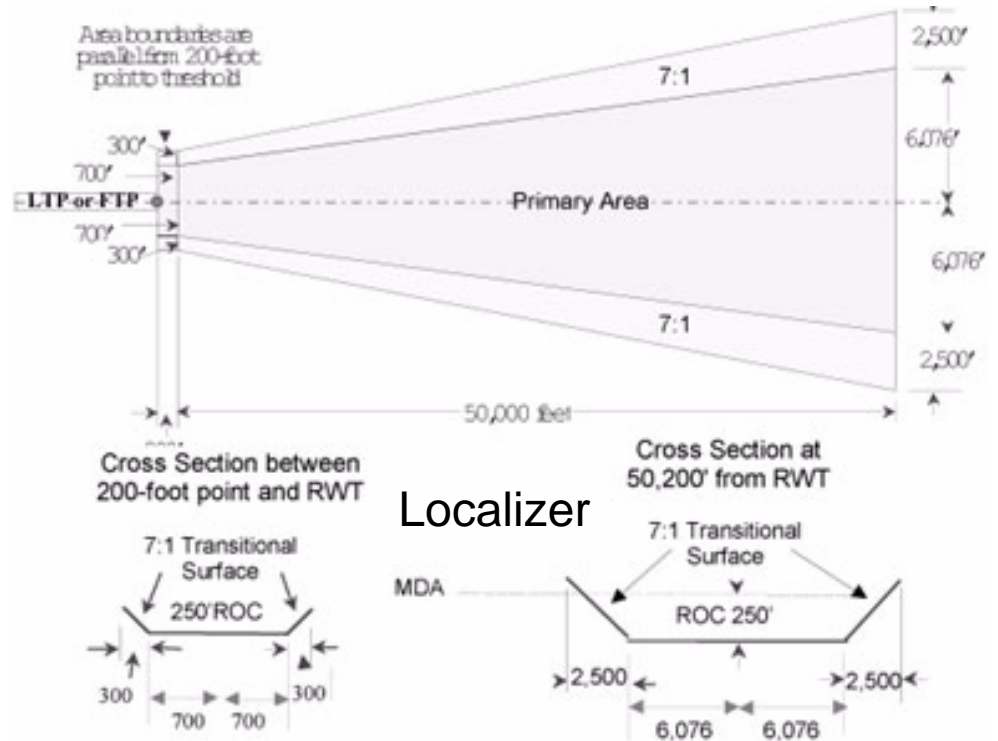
Area boundaries are parallel from 200-foot point to threshold

2,500'

7:1

300'

6,076'

700'

LTP or FTP

Primary Area

700'

300'

6,076'

7:1

2,500'

50,000 feet

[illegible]

Cross Section between 200-foot point and RWT

Cross Section at 50,200' from RWT

Localizer

7:1 Transitional Surface

250'ROC

300

700

700

300

MDA

7:1 Transitional Surface

ROC 250'

2,500

2,500

6,076

6,076